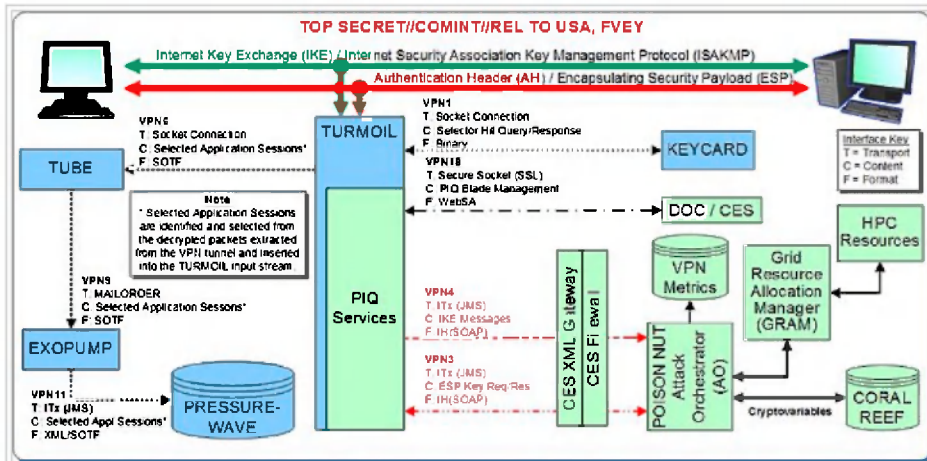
TOP SECRET//COMINT//REL TO USA, FVEY

Internet Key Exchange (IKE) / Internet Security Association Key Management Protocol (ISAKMP)

Authentication Header (AH) / Encapsulating Security Payload (ESP)

VPN6
T: Socket Connection
C: Selected Application Sessions*
F: SOTF

TURMOIL

VPN1
T: Socket Connection
C: Selector Hit Query/Response
F: Binary

KEYCARD

Interface Key
T = Transport
C = Content
F = Format

TUBE

VPN18
T: Secure Socket (SSL)
C: PIQ Blade Management
F: WebSA

DOC / CES

Note
* Selected Application Sessions are identified and selected from the decrypted packets extracted from the VPN tunnel and inserted into the TURMOIL input stream

HPC Resources

VPN Metrics

Grid Resource Allocation Manager (GRAM)

PIQ Services

VPN9
T: MAILORDER
C: Selected Application Sessons*
F: SOTF

VPN4
T: ITx (JMS)
C: IKE Messages
F: IH(SOAP)

CES XML Gateway

CES Firewall

POISON NUT Attack Orchestrator (AO)

EXOPUMP

VPN3
T: ITx (JMS)
C: ESP Key Req/Res
F: IH(SOAP)

VPN11
T: ITx (JMS)
C: Selected Appl Sessions*
F: XML/SOTF

PRESSURE-WAVE

Cryptovariables

CORAL REEF